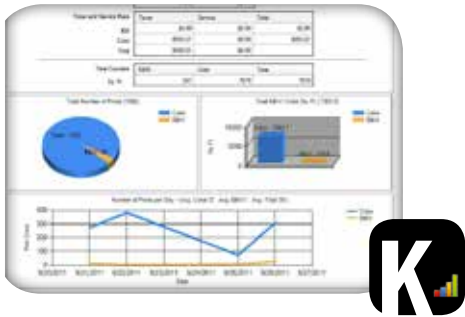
| Total and Service Rate | Tenan | Service | Total |
|---|---|---|---|
| B&I | $0.00 | $0.00 | $0.00 |
| Coke | $550.0 | $0.00 | $550.0 |
| Total | $550.0 | $0.00 | |

| Total Counted | B&I | Coke | Total |
|---|---|---|---|
| Sq. Ft | 247 | 7510 | 7510 |

Total Number of Prints (7082)

Coke

B&I

Total B&I / Coke Sq. Ft. (7551.0)

Coke

B&I

Sq. Ft.

10000

5000

0

Number of Prints per Day - Avg. Coke: 0 . Avg. B&I: 1 . Avg. Total: 30 .

Coke

B&I

400

300

200

100

0

Prints Count

8/20/2011

8/21/2011

8/22/2011

8/23/2011

8/24/2011

8/25/2011

8/26/2011

8/27/2011

Date

K